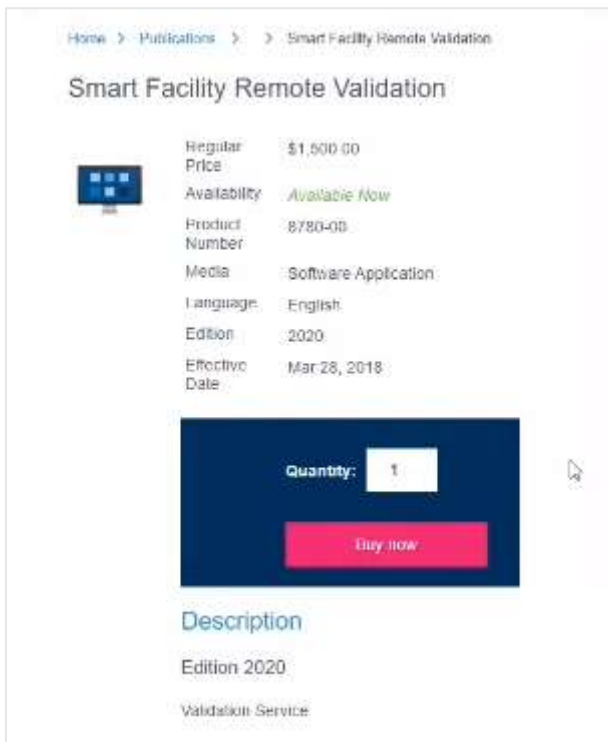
Home > Publications > > Smart Facility Remote Validation

Smart Facility Remote Validation

| Regular Price | $1,500.00 |
|---|---|
| Availability | Available Now |
| Product Number | 8780-00 |
| Media | Software Application |
| Language | English |
| Edition | 2020 |
| Effective Date | Mar 28, 2018 |

Quantity: 1

Buy now

Description

Edition 2020

Validation Service